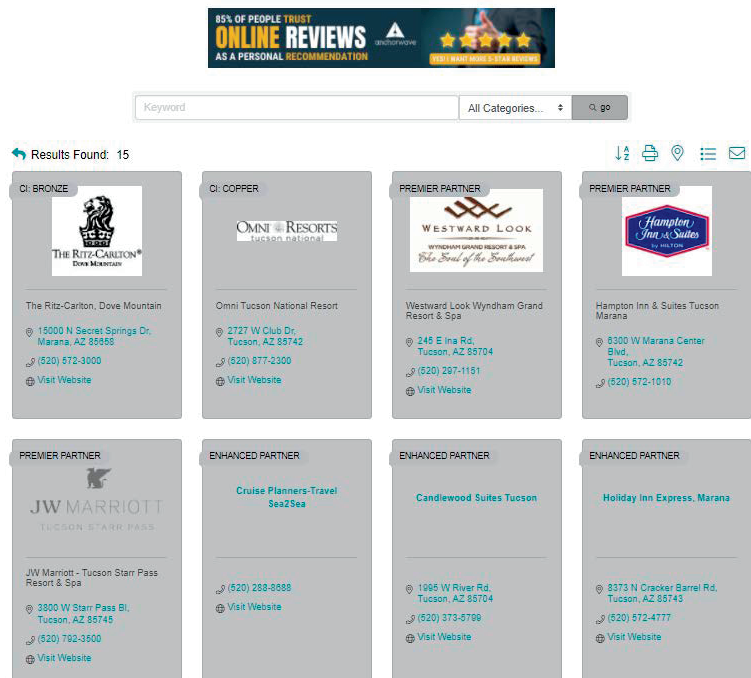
85% OF PEOPLE TRUST ONLINE REVIEWS AS A PERSONAL RECOMMENDATION anchorwave YES! I WANT MORE 5-STAR REVIEWS

Keyword All Categories... go

Results Found: 15

CI: BRONZE
THE RITZ-CARLTON® DOVE MOUNTAIN
The Ritz-Carlton, Dove Mountain
15000 N Secret Springs Dr, Marana, AZ 85658
(520) 572-3000
Visit Website

CI: COPPER
OMNI RESORTS tucson national
Omni Tucson National Resort
2727 W Club Dr, Tucson, AZ 85742
(520) 877-2300
Visit Website

PREMIER PARTNER
WESTWARD LOOK WYNDHAM GRAND RESORT & SPA The Soul of the Southwest
Westward Look Wyndham Grand Resort & Spa
245 E Ina Rd, Tucson, AZ 85704
(520) 297-1151
Visit Website

PREMIER PARTNER
Hampton Inn & Suites by HILTON
Hampton Inn & Suites Tucson Marana
6300 W Marana Center Blvd, Tucson, AZ 85742
(520) 572-1010

PREMIER PARTNER
JW MARRIOTT TUCSON STARR PASS
JW Marriott - Tucson Starr Pass Resort & Spa
3800 W Starr Pass Bl, Tucson, AZ 85745
(520) 792-3500
Visit Website

ENHANCED PARTNER
Cruise Planners-Travel Sea2Sea
(520) 288-8688
Visit Website

ENHANCED PARTNER
Candlewood Suites Tucson
1995 W River Rd, Tucson, AZ 85704
(520) 373-5799
Visit Website

ENHANCED PARTNER
Holiday Inn Express, Marana
8373 N Cracker Barrel Rd, Tucson, AZ 85743
(520) 572-4777
Visit Website